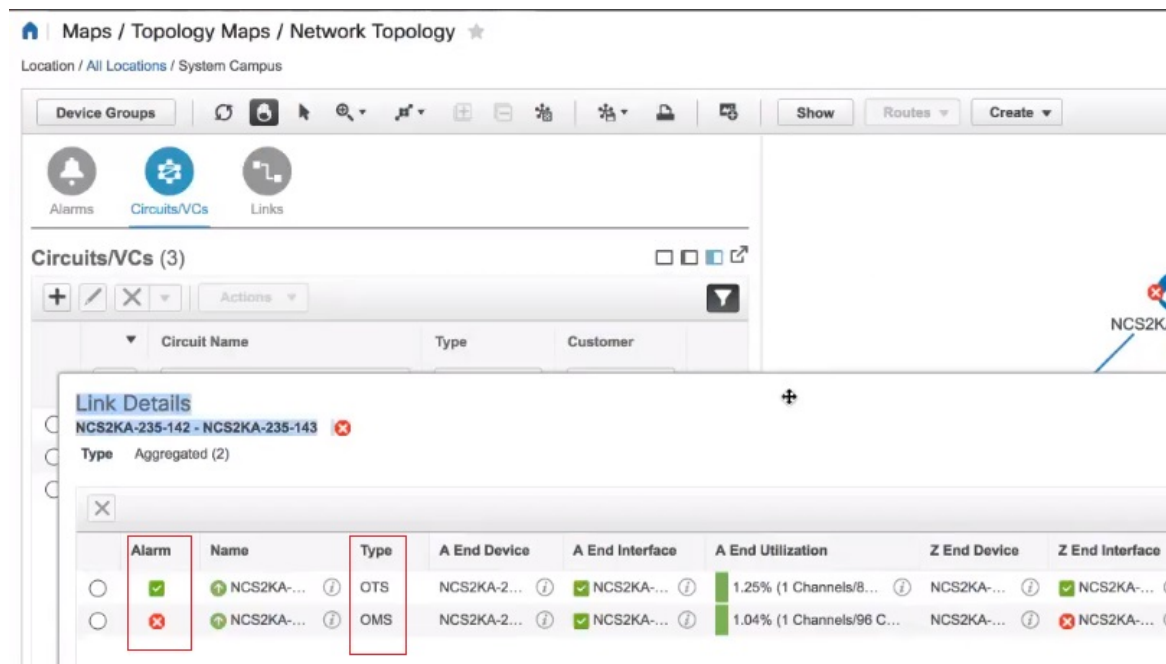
Maps / Topology Maps / Network Topology

Location / All Locations / System Campus

Device Groups

Show

Routes

Create

Alarms

Circuits/VCs

Links

Circuits/VCs (3)

Actions

Circuit Name

Type

Customer

NCS2K

Link Details

NCS2KA-235-142 - NCS2KA-235-143

Type Aggregated (2)

| Alarm | Name | Type | A End Device | A End Interface | A End Utilization | Z End Device | Z End Interface |
|---|---|---|---|---|---|---|---|
| | NCS2KA-... | OTS | NCS2KA-2... | NCS2KA-... | 1.25% (1 Channels/8... | NCS2KA-... | NCS2KA-... |
| | NCS2KA-... | OMS | NCS2KA-2... | NCS2KA-... | 1.04% (1 Channels/96 C... | NCS2KA-... | NCS2KA-... |